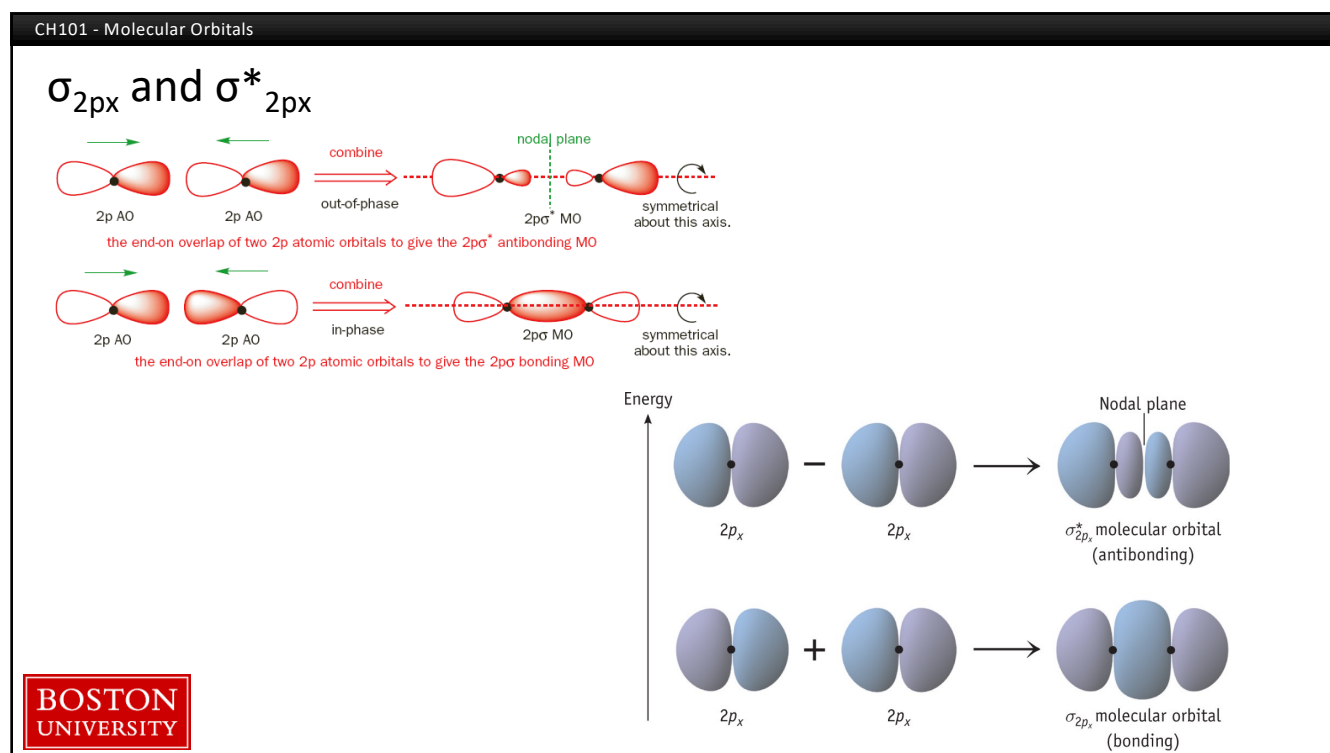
CH101 - Molecular Orbitals

$\sigma_{2px}$ and $\sigma^*_{2px}$

combine

nodal plane

2p AO

2p AO

out-of-phase

$2p\sigma^*$ MO

symmetrical about this axis.

the end-on overlap of two 2p atomic orbitals to give the $2p\sigma^*$ antibonding MO

combine

2p AO

2p AO

in-phase

$2p\sigma$ MO

symmetrical about this axis.

the end-on overlap of two 2p atomic orbitals to give the $2p\sigma$ bonding MO

Energy

Nodal plane

$2p_x$ − $2p_x$ → $\sigma^*_{2p_x}$ molecular orbital (antibonding)

$2p_x$ + $2p_x$ → $\sigma_{2p_x}$ molecular orbital (bonding)

BOSTON UNIVERSITY